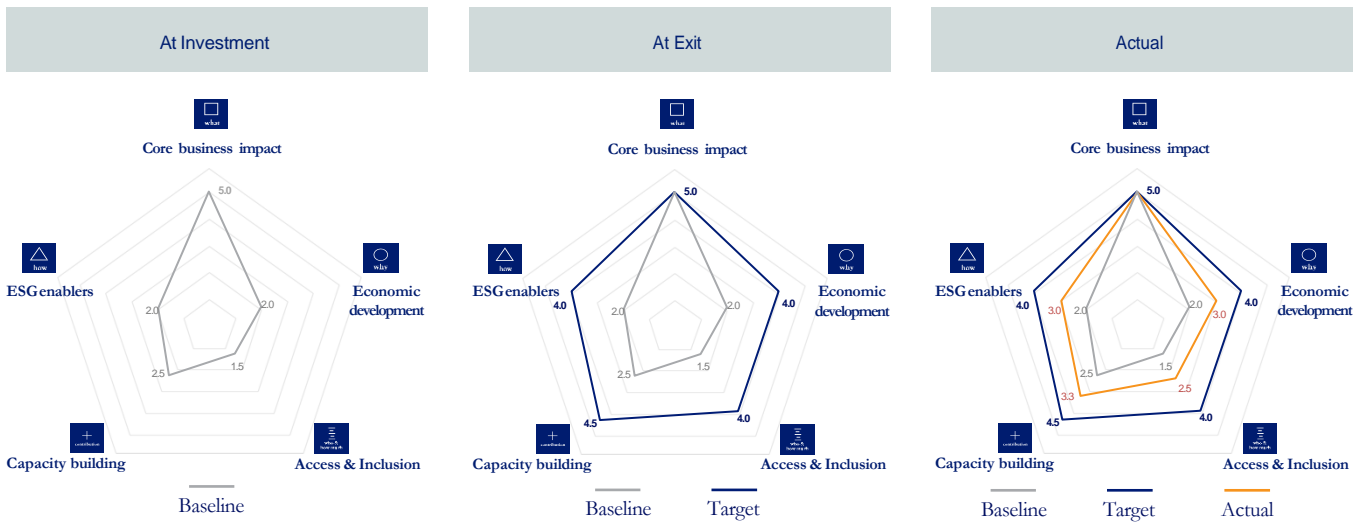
At Investment

what
Core business impact
5.0
how
ESG enablers
2.0
why
Economic development
2.0
2.5
1.5
contribution
Capacity building
who & how much
Access & Inclusion

Baseline

At Exit

what
Core business impact
5.0
how
ESG enablers
4.0
2.0
why
Economic development
4.0
2.0
2.5
1.5
4.5
4.0
contribution
Capacity building
who & how much
Access & Inclusion

Baseline Target

Actual

what
Core business impact
5.0
how
ESG enablers
4.0
3.0
2.0
why
Economic development
4.0
3.0
2.0
2.5
1.5
3.3
2.5
4.5
4.0
contribution
Capacity building
who & how much
Access & Inclusion

Baseline Target Actual